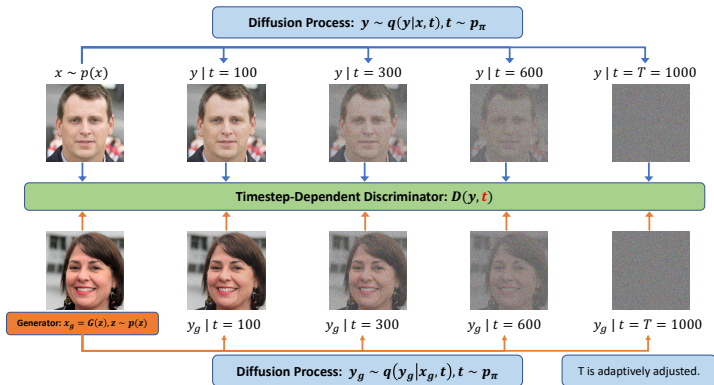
Diffusion Process: $y \sim q(y|x, t), t \sim p_{\pi}$

$x \sim p(x)$

$y \mid t = 100$

$y \mid t = 300$

$y \mid t = 600$

$y \mid t = T = 1000$

Timestep-Dependent Discriminator: $D(y, t)$

Generator: $x_g = G(z), z \sim p(z)$

$y_g \mid t = 100$

$y_g \mid t = 300$

$y_g \mid t = 600$

$y_g \mid t = T = 1000$

Diffusion Process: $y_g \sim q(y_g|x_g, t), t \sim p_{\pi}$

T is adaptively adjusted.